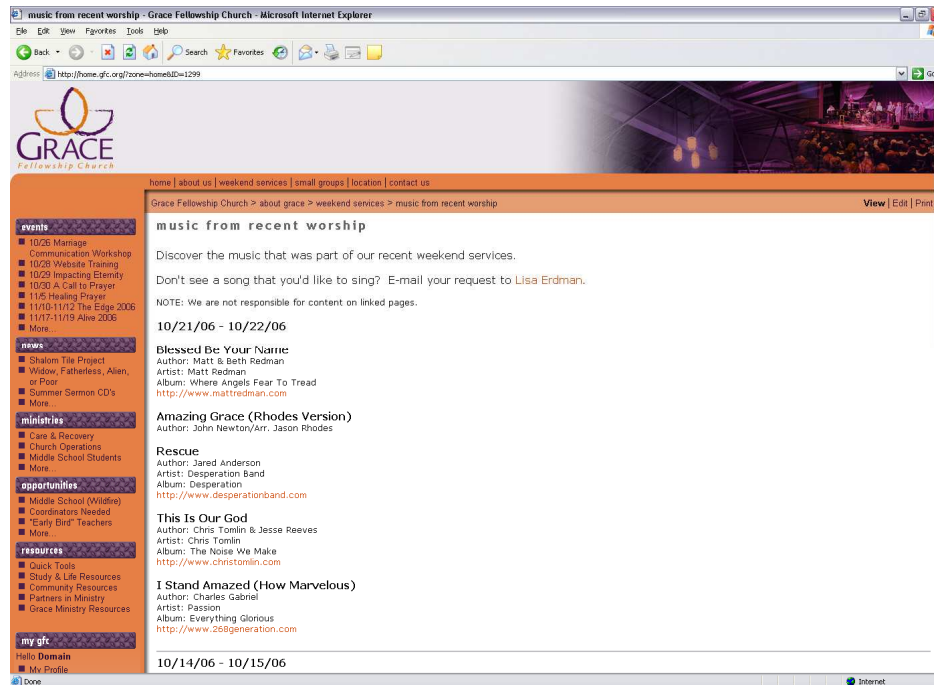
music from recent worship - Grace Fellowship Church - Microsoft Internet Explorer

File Edit View Favorites Tools Help

Back Search Favorites

Address http://home.gfc.org/?zone=home&ID=1299

Go

GRACE
Fellowship Church

home | about us | weekend services | small groups | location | contact us

Grace Fellowship Church > about grace > weekend services > music from recent worship

View | Edit | Print

events
10/26 Marriage Communication Workshop
10/28 Website Training
10/29 Impacting Eternity
10/30 A Call to Prayer
11/5 Healing Prayer
11/10-11/12 The Edge 2006
11/17-11/19 Alive 2006
More...

news
Shalom Tile Project
Widow, Fatherless, Alien, or Poor
Summer Sermon CD's
More...

ministries
Care & Recovery
Church Operations
Middle School Students
More...

opportunities
Middle School (Wildfire)
Coordinators Needed
"Early Bird" Teachers
More...

resources
Quick Tools
Study & Life Resources
Community Resources
Partners in Ministry
Grace Ministry Resources

my gfc
Hello Domain
My Profile

music from recent worship

Discover the music that was part of our recent weekend services.

Don't see a song that you'd like to sing? E-mail your request to Lisa Erdman.

NOTE: We are not responsible for content on linked pages.

10/21/06 - 10/22/06

Blessed Be Your Name
Author: Matt & Beth Redman
Artist: Matt Redman
Album: Where Angels Fear To Tread
http://www.mattredman.com

Amazing Grace (Rhodes Version)
Author: John Newton/Arr. Jason Rhodes

Rescue
Author: Jared Anderson
Artist: Desperation Band
Album: Desperation
http://www.desperationband.com

This Is Our God
Author: Chris Tomlin & Jesse Reeves
Artist: Chris Tomlin
Album: The Noise We Make
http://www.christomlin.com

I Stand Amazed (How Marvelous)
Author: Charles Gabriel
Artist: Passion
Album: Everything Glorious
http://www.268generation.com

10/14/06 - 10/15/06

Done
Internet